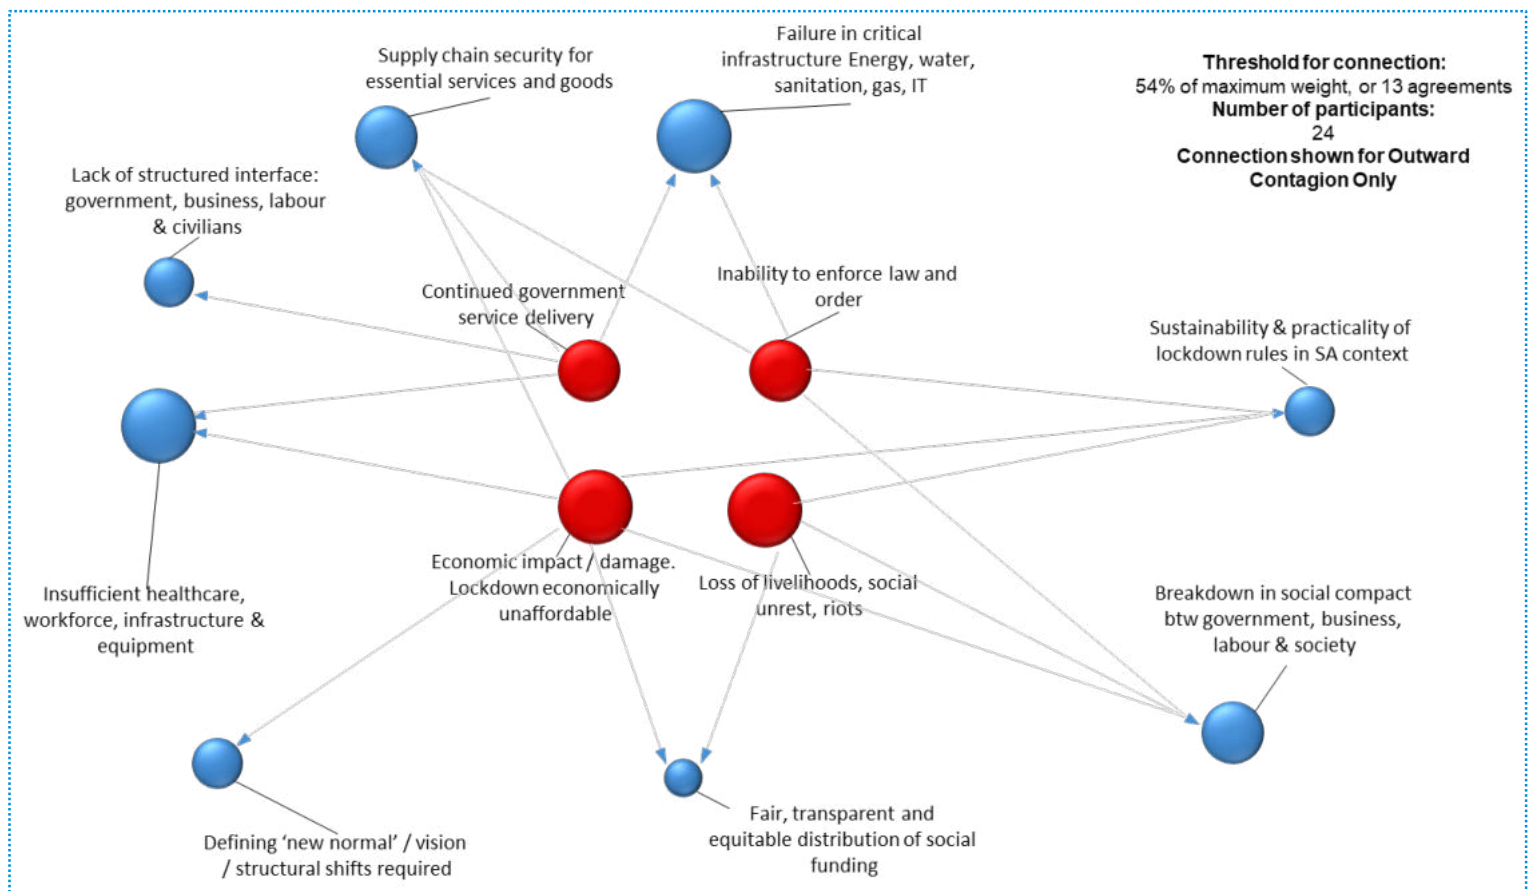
Supply chain security for essential services and goods

Failure in critical infrastructure Energy, water, sanitation, gas, IT

**Threshold for connection:**
54% of maximum weight, or 13 agreements
**Number of participants:**
24
**Connection shown for Outward Contagion Only**

Lack of structured interface: government, business, labour & civilians

Continued government service delivery

Inability to enforce law and order

Sustainability & practicality of lockdown rules in SA context

Insufficient healthcare, workforce, infrastructure & equipment

Economic impact / damage. Lockdown economically unaffordable

Loss of livelihoods, social unrest, riots

Breakdown in social compact btw government, business, labour & society

Defining 'new normal' / vision / structural shifts required

Fair, transparent and equitable distribution of social funding